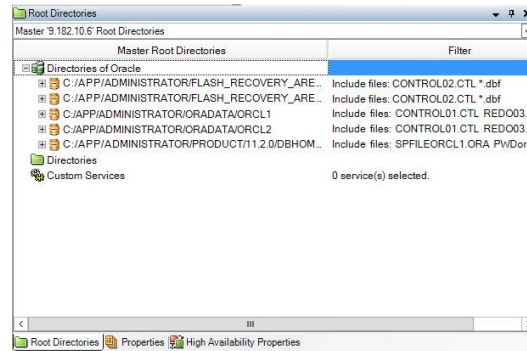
Root Directories

Master '9.182.10.6' Root Directories

| Master Root Directories | Filter |
|---|---|
| Directories of Oracle | |
| C:/APP/ADMINISTRATOR/FLASH_RECOVERY_ARE... | Include files: CONTROL02.CTL *.dbf |
| C:/APP/ADMINISTRATOR/FLASH_RECOVERY_ARE... | Include files: CONTROL02.CTL *.dbf |
| C:/APP/ADMINISTRATOR/ORADATA/ORCL1 | Include files: CONTROL01.CTL REDO03. |
| C:/APP/ADMINISTRATOR/ORADATA/ORCL2 | Include files: CONTROL01.CTL REDO03. |
| C:/APP/ADMINISTRATOR/PRODUCT/11.2.0/DBHOM... | Include files: SPFILEORCL1.ORA PWDor |
| Directories | |
| Custom Services | 0 service(s) selected. |

Root Directories | Properties | High Availability Properties